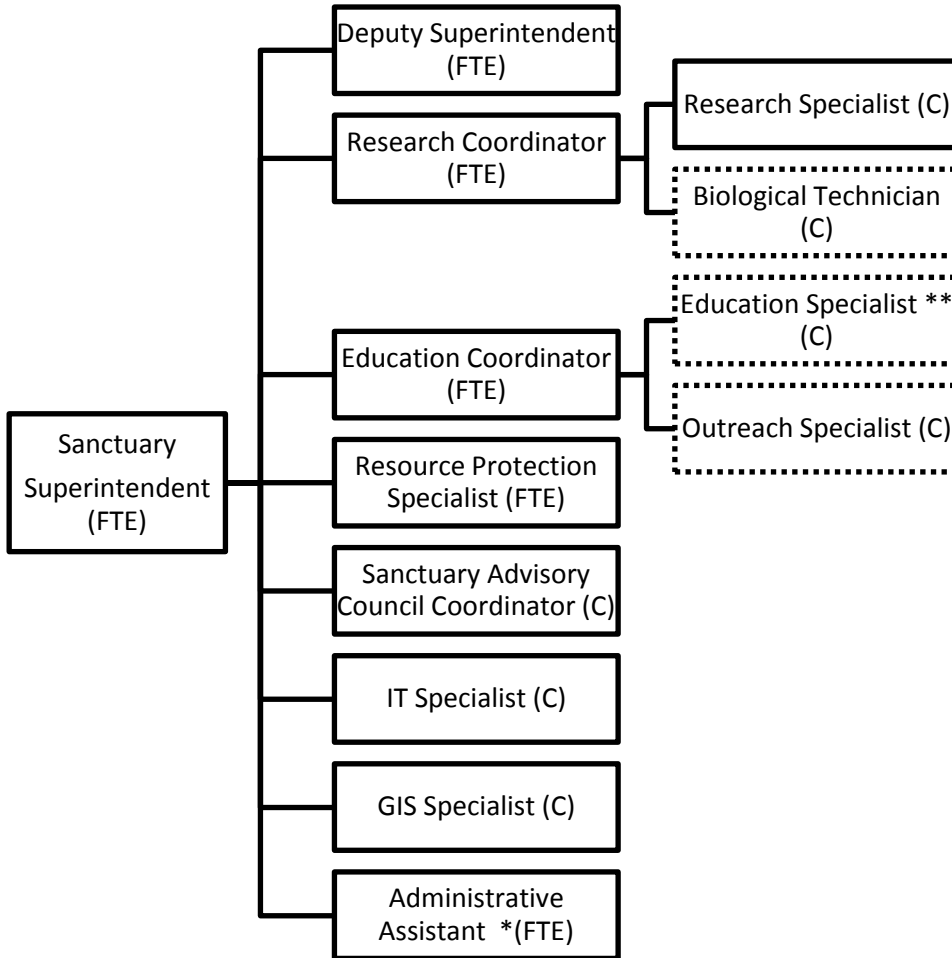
Sanctuary Superintendent (FTE)

Deputy Superintendent (FTE)

Research Coordinator (FTE)

Research Specialist (C)

Biological Technician (C)

Education Coordinator (FTE)

Education Specialist ** (C)

Outreach Specialist (C)

Resource Protection Specialist (FTE)

Sanctuary Advisory Council Coordinator (C)

IT Specialist (C)

GIS Specialist (C)

Administrative Assistant *(FTE)